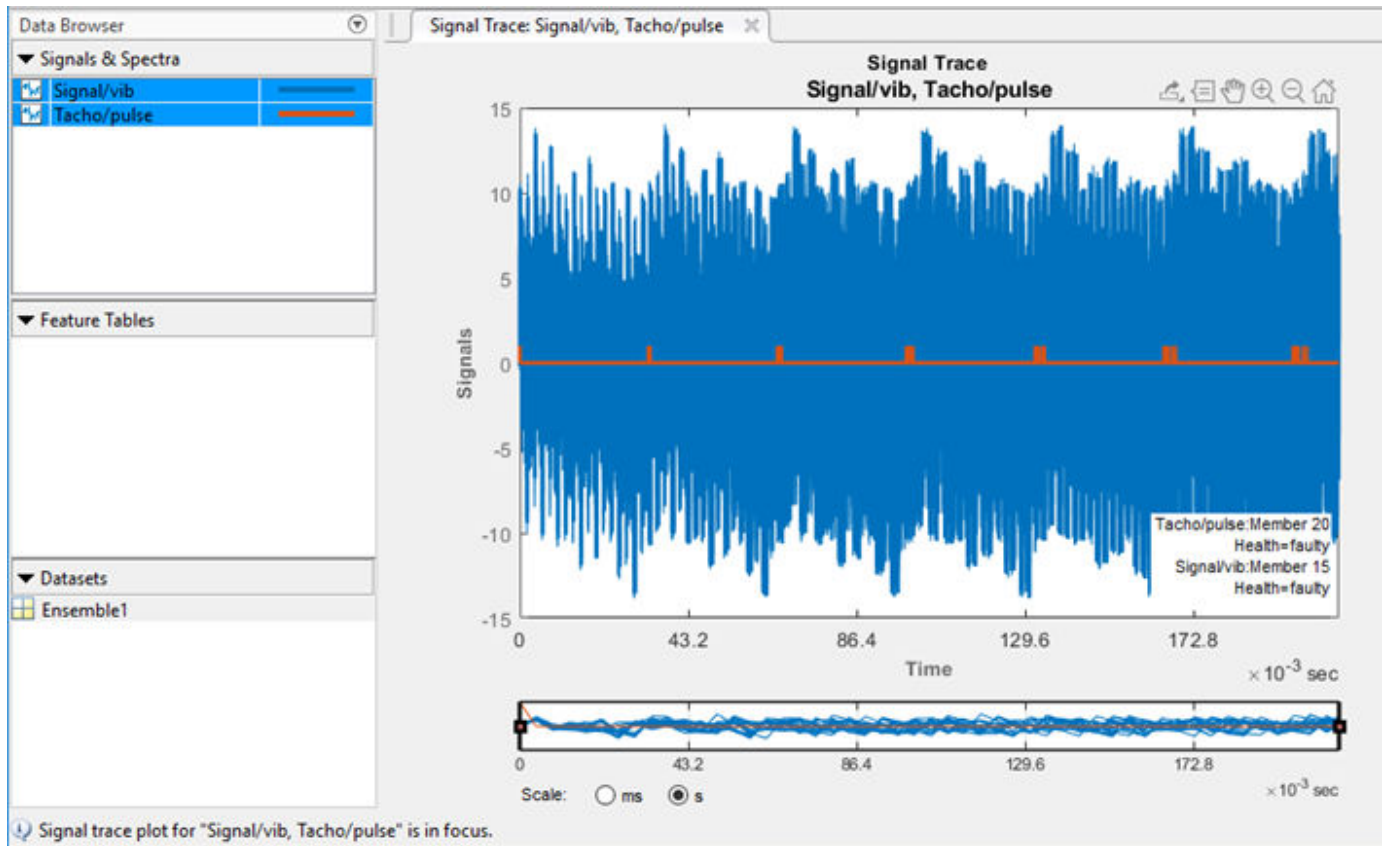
Data Browser

Signals & Spectra

Signal/vib

Tacho/pulse

Feature Tables

Datasets

Ensemble1

Signal Trace: Signal/vib, Tacho/pulse

Signal Trace
Signal/vib, Tacho/pulse

15
10
5
0
-5
-10
-15

Signals

Tacho/pulse:Member 20
Health=faulty
Signal/vib:Member 15
Health=faulty

0 43.2 86.4 129.6 172.8

Time

$\times 10^{-3}$ sec

0 43.2 86.4 129.6 172.8

$\times 10^{-3}$ sec

Scale: ms s

Signal trace plot for "Signal/vib, Tacho/pulse" is in focus.